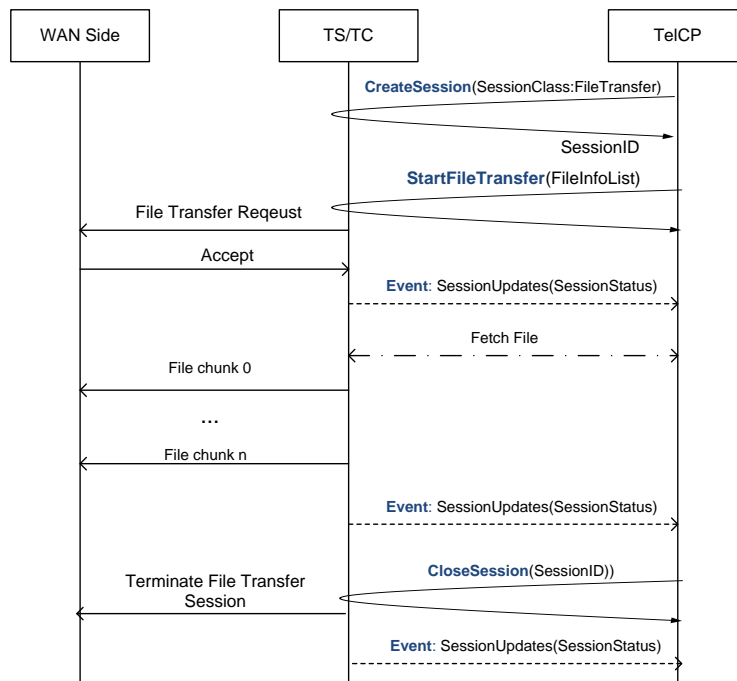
WAN Side

TS/TC

TelCP

CreateSession(SessionClass:FileTransfer)

SessionID

StartFileTransfer(FileInfoList)

File Transfer Reqeust

Accept

Event: SessionUpdates(SessionStatus)

Fetch File

File chunk 0

...

File chunk n

Event: SessionUpdates(SessionStatus)

CloseSession(SessionID))

Terminate File Transfer Session

Event: SessionUpdates(SessionStatus)